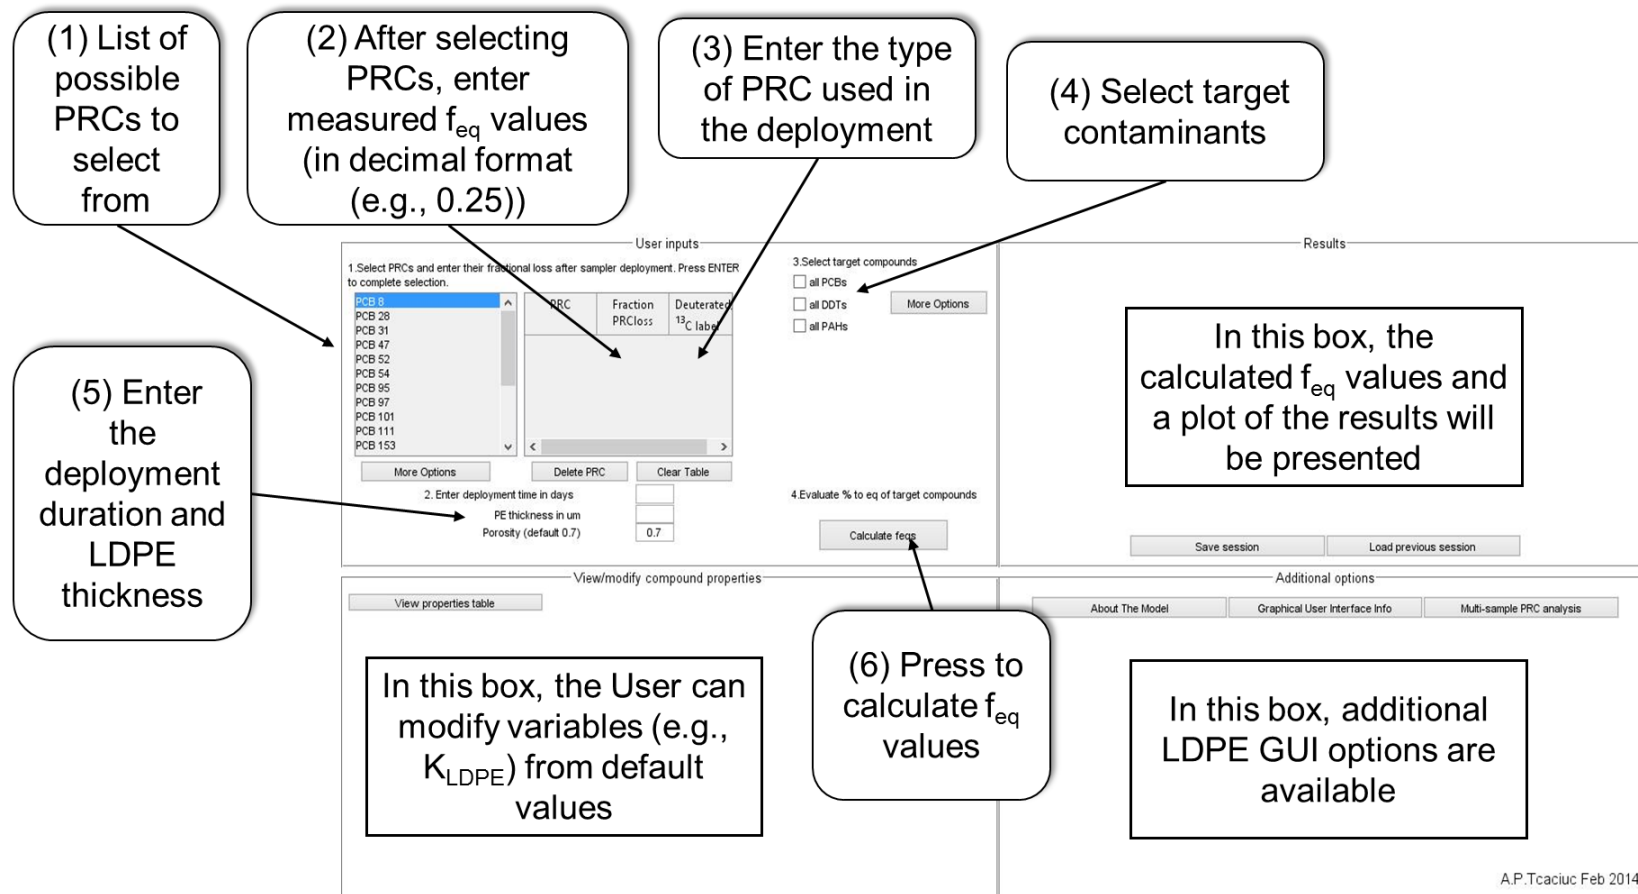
(1) List of possible PRCs to select from

(2) After selecting PRCs, enter measured $f_{eq}$ values (in decimal format (e.g., 0.25))

(3) Enter the type of PRC used in the deployment

(4) Select target contaminants

User inputs

1.Select PRCs and enter their fractional loss after sampler deployment. Press ENTER to complete selection.

PCB 8
PCB 28
PCB 31
PCB 47
PCB 52
PCB 54
PCB 95
PCB 97
PCB 101
PCB 111
PCB 153

| PRC | Fraction PRCloss | Deuterated $^{13}$C label |
|---|---|---|

More Options

Delete PRC

Clear Table

2. Enter deployment time in days

PE thickness in um

Porosity (default 0.7) 0.7

3.Select target compounds

all PCBs

all DDTs

all PAHs

More Options

4.Evaluate % to eq of target compounds

Calculate feqs

Results

In this box, the calculated $f_{eq}$ values and a plot of the results will be presented

Save session

Load previous session

(5) Enter the deployment duration and LDPE thickness

View/modify compound properties

View properties table

In this box, the User can modify variables (e.g., $K_{LDPE}$) from default values

(6) Press to calculate $f_{eq}$ values

Additional options

About The Model

Graphical User Interface Info

Multi-sample PRC analysis

In this box, additional LDPE GUI options are available

A.P.Tcaciuc Feb 2014